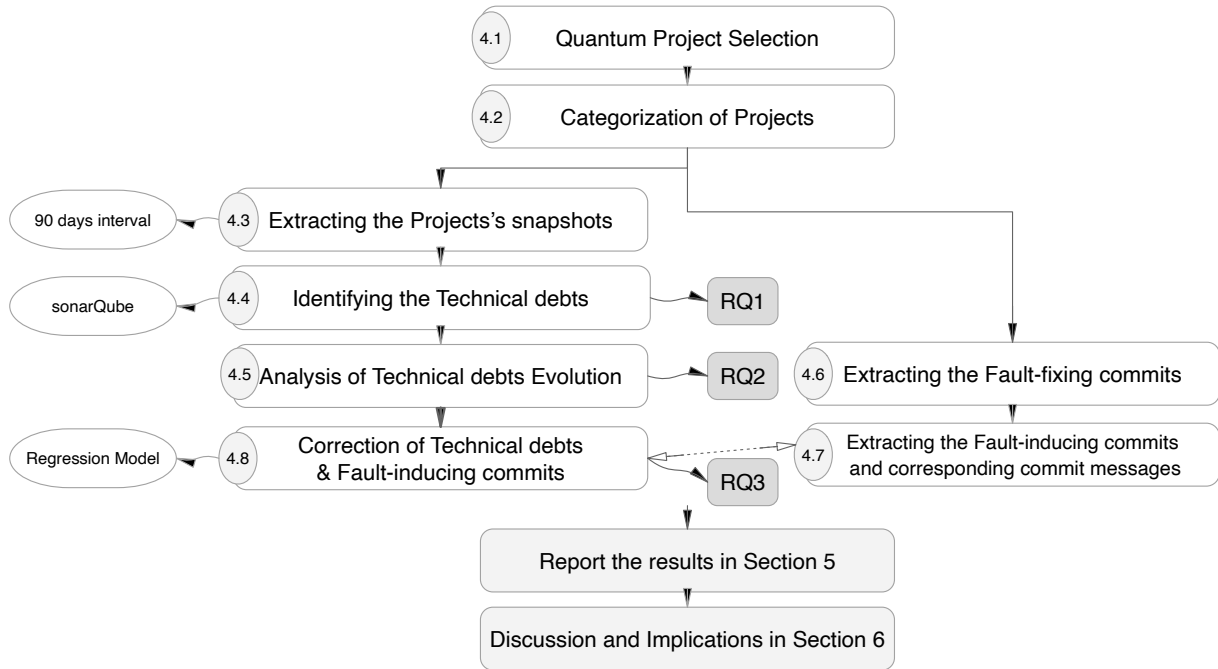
4.1 Quantum Project Selection

4.2 Categorization of Projects

90 days interval

4.3 Extracting the Projects's snapshots

sonarQube

4.4 Identifying the Technical debts

RQ1

4.5 Analysis of Technical debts Evolution

RQ2

4.6 Extracting the Fault-fixing commits

Regression Model

4.8 Correction of Technical debts & Fault-inducing commits

4.7 Extracting the Fault-inducing commits and corresponding commit messages

RQ3

Report the results in Section 5

Discussion and Implications in Section 6